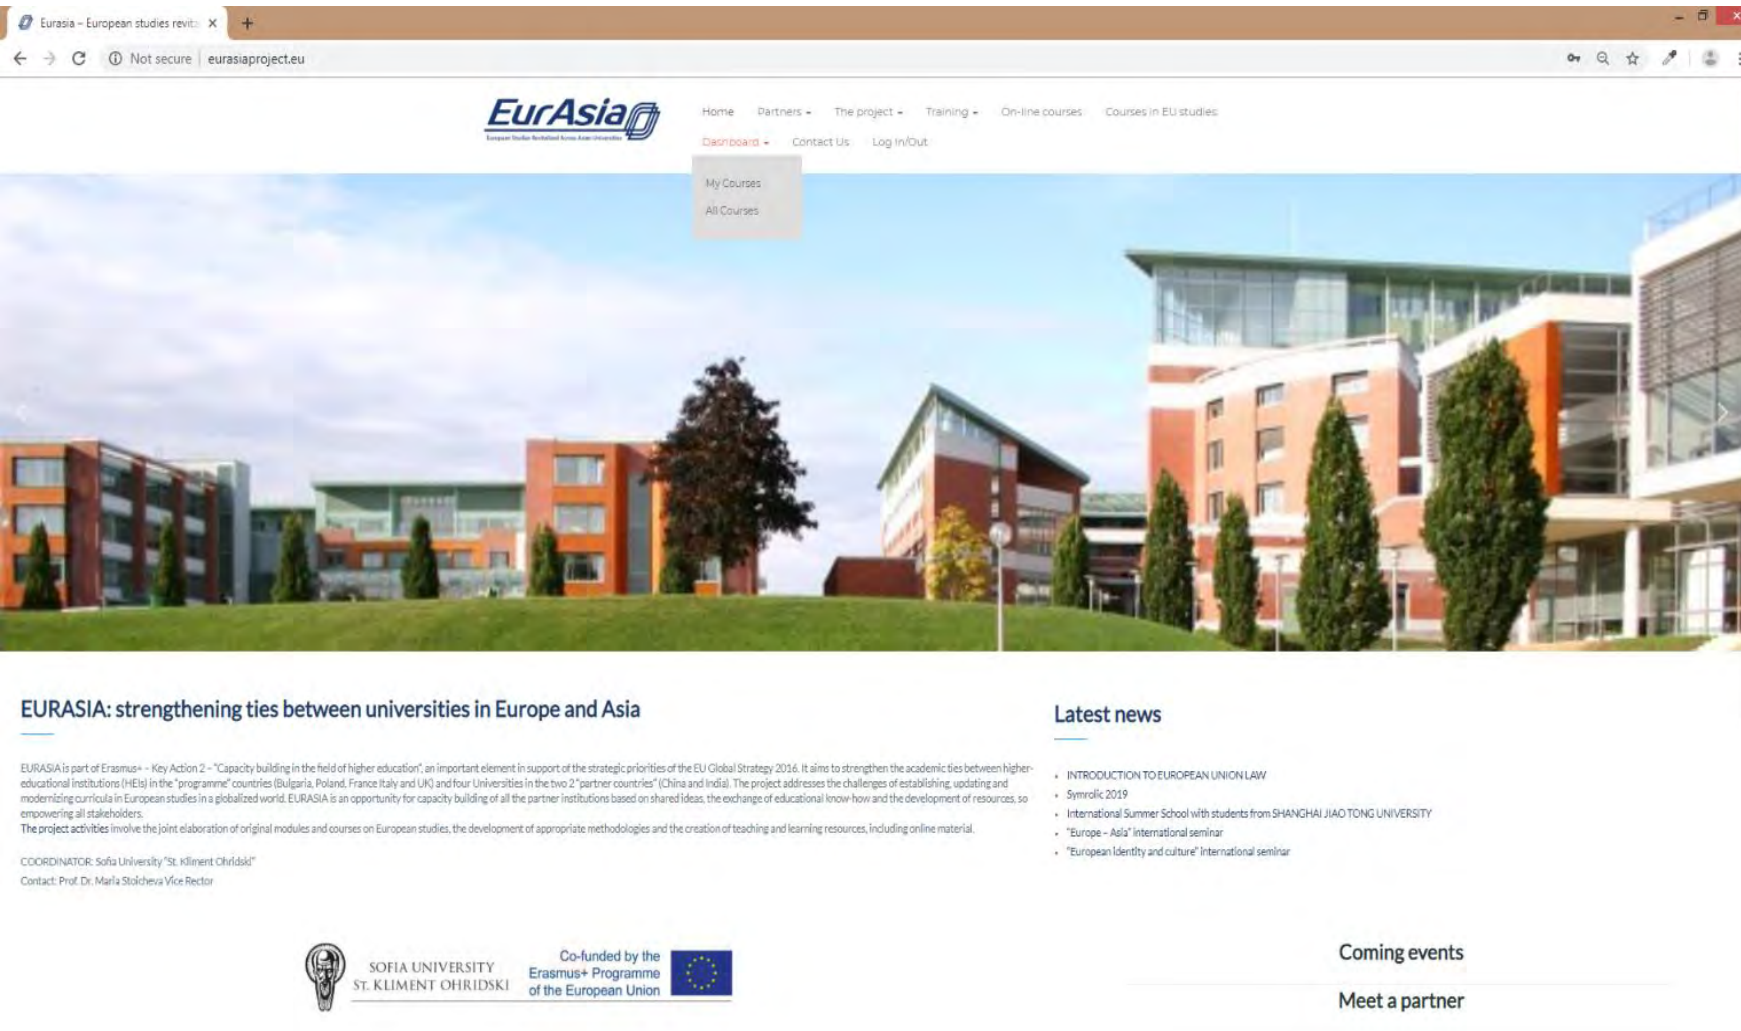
Eurasia – European studies revit ×

Not secure | eurasiaproject.eu

EurAsia

Home Partners The project Training On-line courses Courses in EU studies

Dashboard Contact Us Log In/Out

My Courses

All Courses

EURASIA: strengthening ties between universities in Europe and Asia

EURASIA is part of Erasmus+ – Key Action 2 – "Capacity building in the field of higher education", an important element in support of the strategic priorities of the EU Global Strategy 2016. It aims to strengthen the academic ties between higher-educational institutions (HEIs) in the "programme" countries (Bulgaria, Poland, France Italy and UK) and four Universities in the two 2 "partner countries" (China and India). The project addresses the challenges of establishing, updating and modernizing curricula in European studies in a globalized world. EURASIA is an opportunity for capacity building of all the partner institutions based on shared ideas, the exchange of educational know-how and the development of resources, so empowering all stakeholders.
The project activities involve the joint elaboration of original modules and courses on European studies, the development of appropriate methodologies and the creation of teaching and learning resources, including online material.

COORDINATOR: Sofia University "St. Kliment Ohridski"
Contact: Prof. Dr. Maria Stoicheva Vice Rector

Latest news

- INTRODUCTION TO EUROPEAN UNION LAW
- Symrolic 2019
- International Summer School with students from SHANGHAI JIAO TONG UNIVERSITY
- "Europe – Asia" international seminar
- "European Identity and culture" international seminar

SOFIA UNIVERSITY ST. KLIMENT OHRIDSKI

Co-funded by the Erasmus+ Programme of the European Union

Coming events

Meet a partner